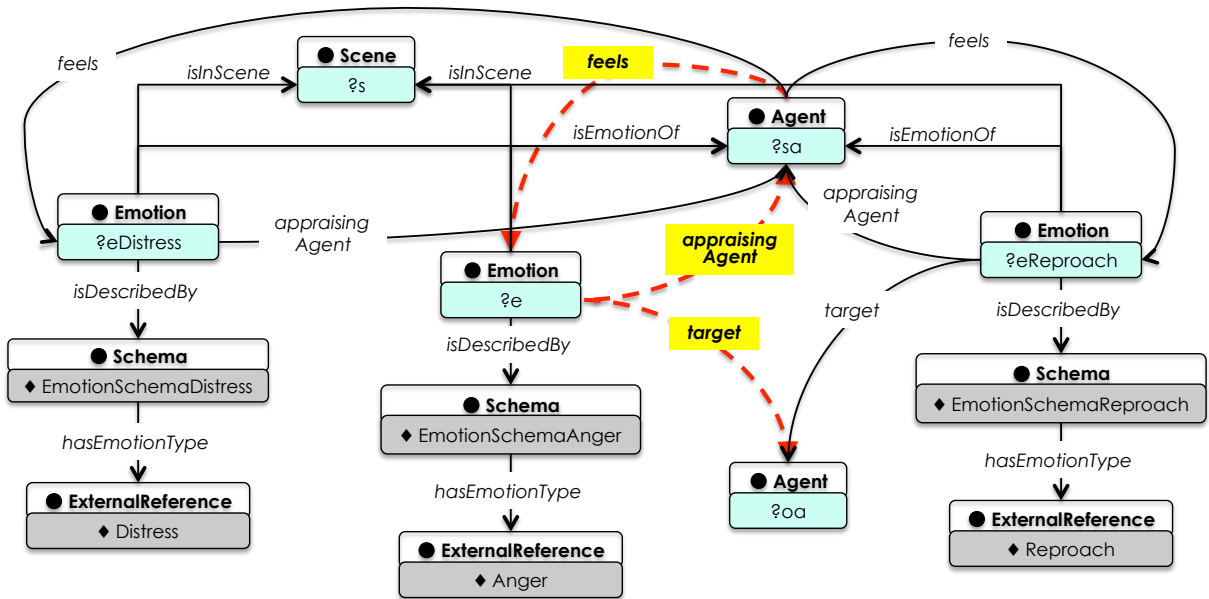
feels

isInScene

● Scene

?s

isInScene

feels

feels

● Agent

?sa

isEmotionOf

isEmotionOf

appraising Agent

● Emotion

?eDistress

appraising Agent

appraising Agent

● Emotion

?eReproach

● Emotion

?e

target

target

isDescribedBy

isDescribedBy

isDescribedBy

● Schema

♦ EmotionSchemaDistress

● Schema

♦ EmotionSchemaAnger

● Schema

♦ EmotionSchemaReproach

hasEmotionType

hasEmotionType

hasEmotionType

● Agent

?oa

● ExternalReference

♦ Distress

● ExternalReference

♦ Anger

● ExternalReference

♦ Reproach